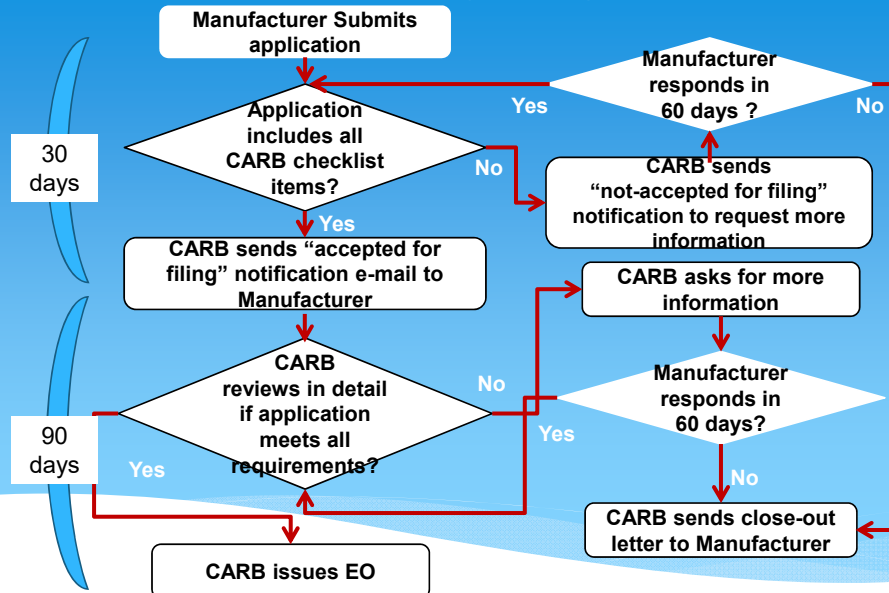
Manufacturer Submits application

Manufacturer responds in 60 days ?

Yes

No

30 days

Application includes all CARB checklist items?

No

CARB sends "not-accepted for filing" notification to request more information

Yes

CARB sends "accepted for filing" notification e-mail to Manufacturer

CARB asks for more information

CARB reviews in detail if application meets all requirements?

No

Manufacturer responds in 60 days?

Yes

90 days

Yes

No

CARB sends close-out letter to Manufacturer

CARB issues EO